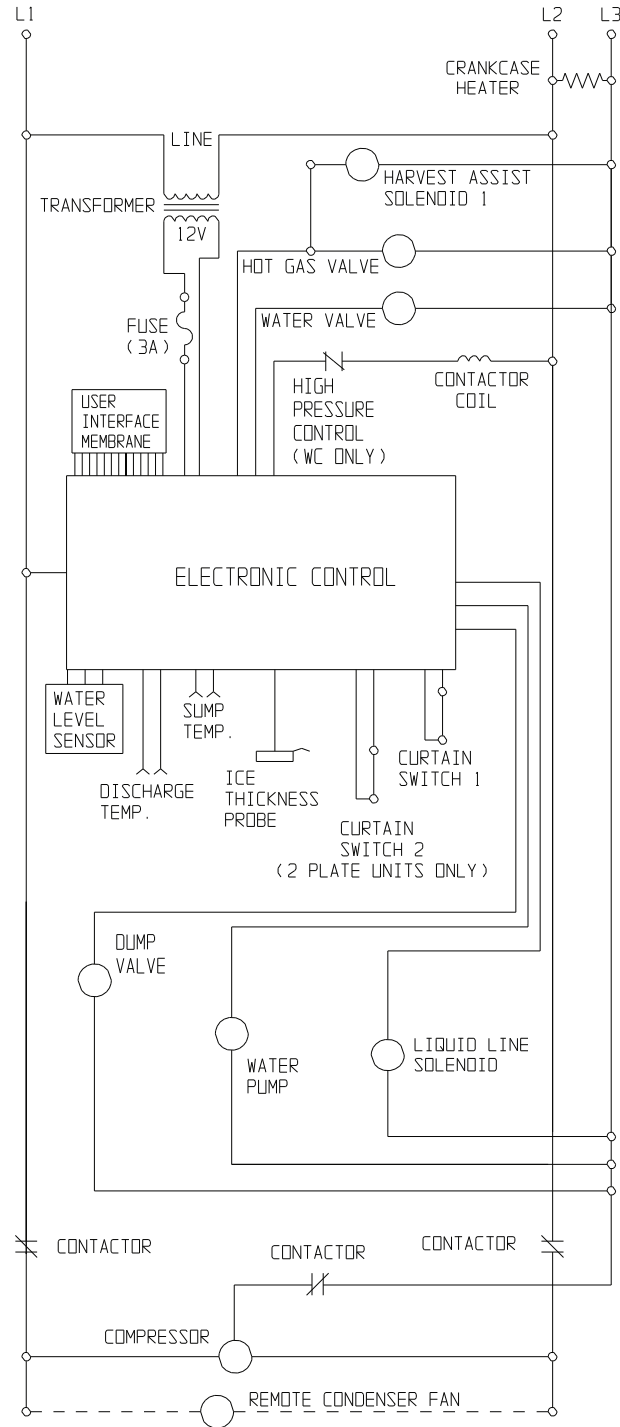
L1

L2 L3

CRANKCASE HEATER

LINE

HARVEST ASSIST SOLENOID 1

TRANSFORMER

12V

HOT GAS VALVE

FUSE (3A)

WATER VALVE

HIGH PRESSURE CONTROL (WC ONLY)

CONTACTOR COIL

USER INTERFACE MEMBRANE

ELECTRONIC CONTROL

WATER LEVEL SENSOR

SUMP TEMP.

DISCHARGE TEMP.

ICE THICKNESS PROBE

CURTAIN SWITCH 1

CURTAIN SWITCH 2 (2 PLATE UNITS ONLY)

DUMP VALVE

WATER PUMP

LIQUID LINE SOLENOID

CONTACTOR

CONTACTOR

CONTACTOR

COMPRESSOR

REMOTE CONDENSER FAN